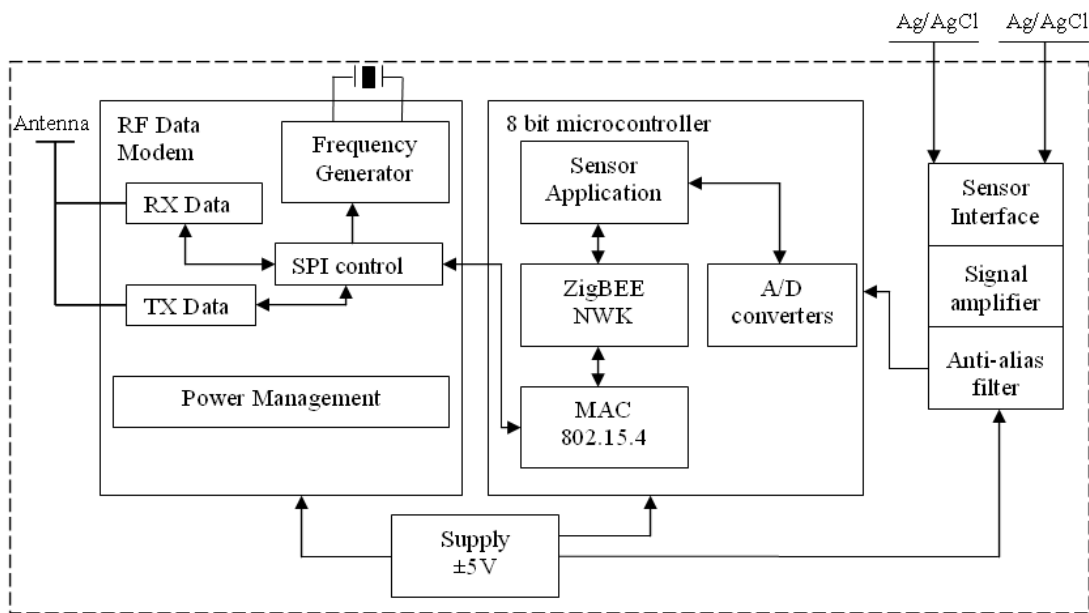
Ag/AgCl Ag/AgCl

Antenna

RF Data Modem

Frequency Generator

RX Data

SPI control

TX Data

Power Management

8 bit microcontroller

Sensor Application

ZigBEE NWK

A/D converters

MAC 802.15.4

Sensor Interface

Signal amplifier

Anti-alias filter

Supply ±5V